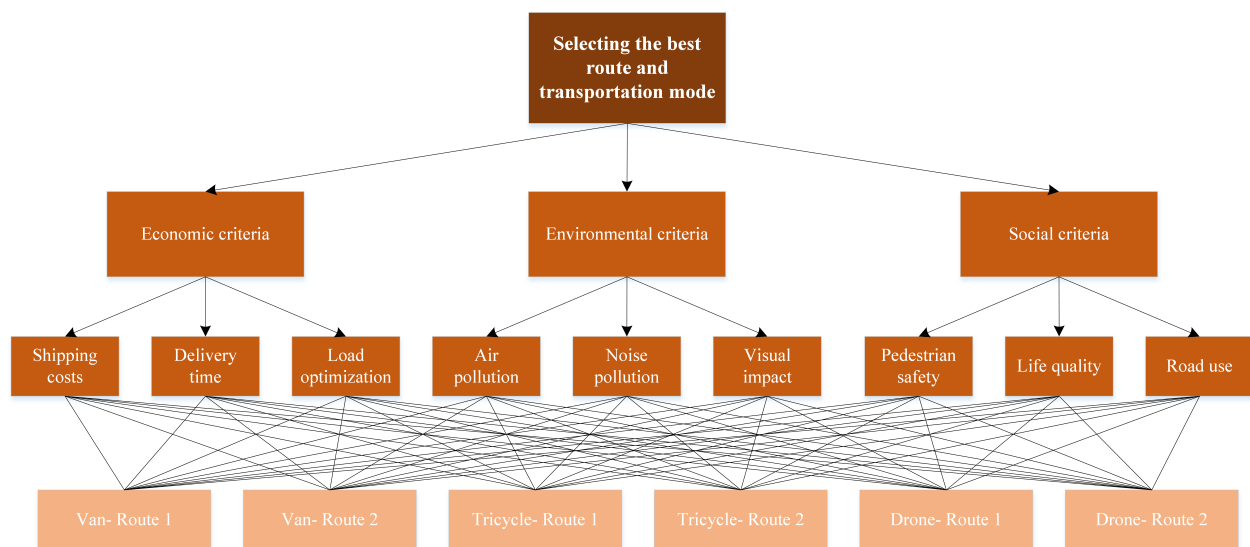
Selecting the best route and transportation mode

Economic criteria

Environmental criteria

Social criteria

Shipping costs

Delivery time

Load optimization

Air pollution

Noise pollution

Visual impact

Pedestrian safety

Life quality

Road use

Van- Route 1

Van- Route 2

Tricycle- Route 1

Tricycle- Route 2

Drone- Route 1

Drone- Route 2